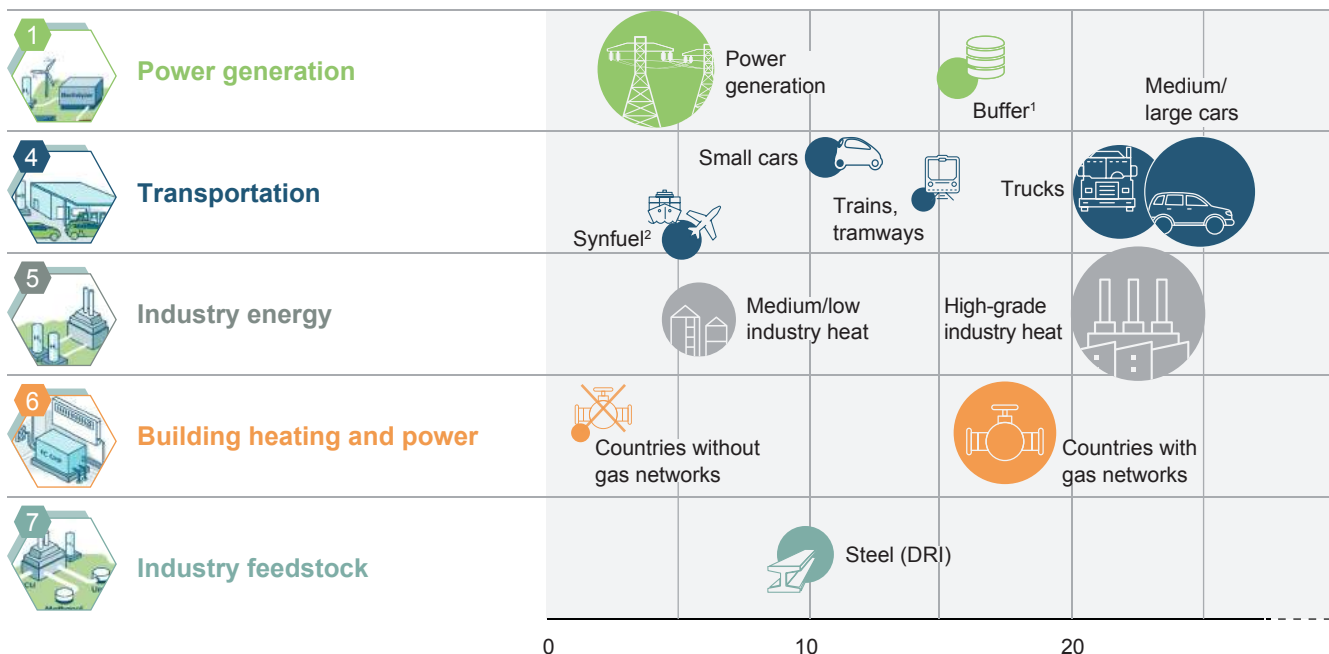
1 Power generation

4 Transportation

5 Industry energy

6 Building heating and power

7 Industry feedstock

Power generation

Buffer¹

Medium/ large cars

Small cars

Trains, tramways

Trucks

Synfuel²

Medium/low industry heat

High-grade industry heat

Countries without gas networks

Countries with gas networks

Steel (DRI)

0

10

20